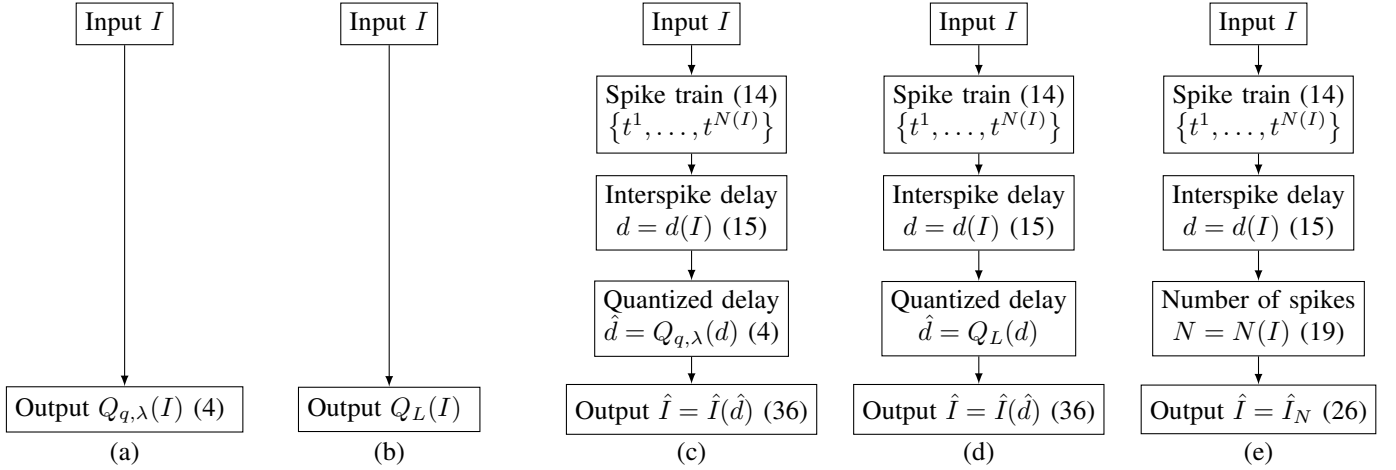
Input $I$

Output $Q_{q,\lambda}(I)$ (4)

(a)

Input $I$

Output $Q_L(I)$

(b)

Input $I$

Spike train (14)
$\{t^1, \ldots, t^{N(I)}\}$

Interspike delay
$d = d(I)$ (15)

Quantized delay
$\hat{d} = Q_{q,\lambda}(d)$ (4)

Output $\hat{I} = \hat{I}(\hat{d})$ (36)

(c)

Input $I$

Spike train (14)
$\{t^1, \ldots, t^{N(I)}\}$

Interspike delay
$d = d(I)$ (15)

Quantized delay
$\hat{d} = Q_L(d)$

Output $\hat{I} = \hat{I}(\hat{d})$ (36)

(d)

Input $I$

Spike train (14)
$\{t^1, \ldots, t^{N(I)}\}$

Interspike delay
$d = d(I)$ (15)

Number of spikes
$N = N(I)$ (19)

Output $\hat{I} = \hat{I}_N$ (26)

(e)